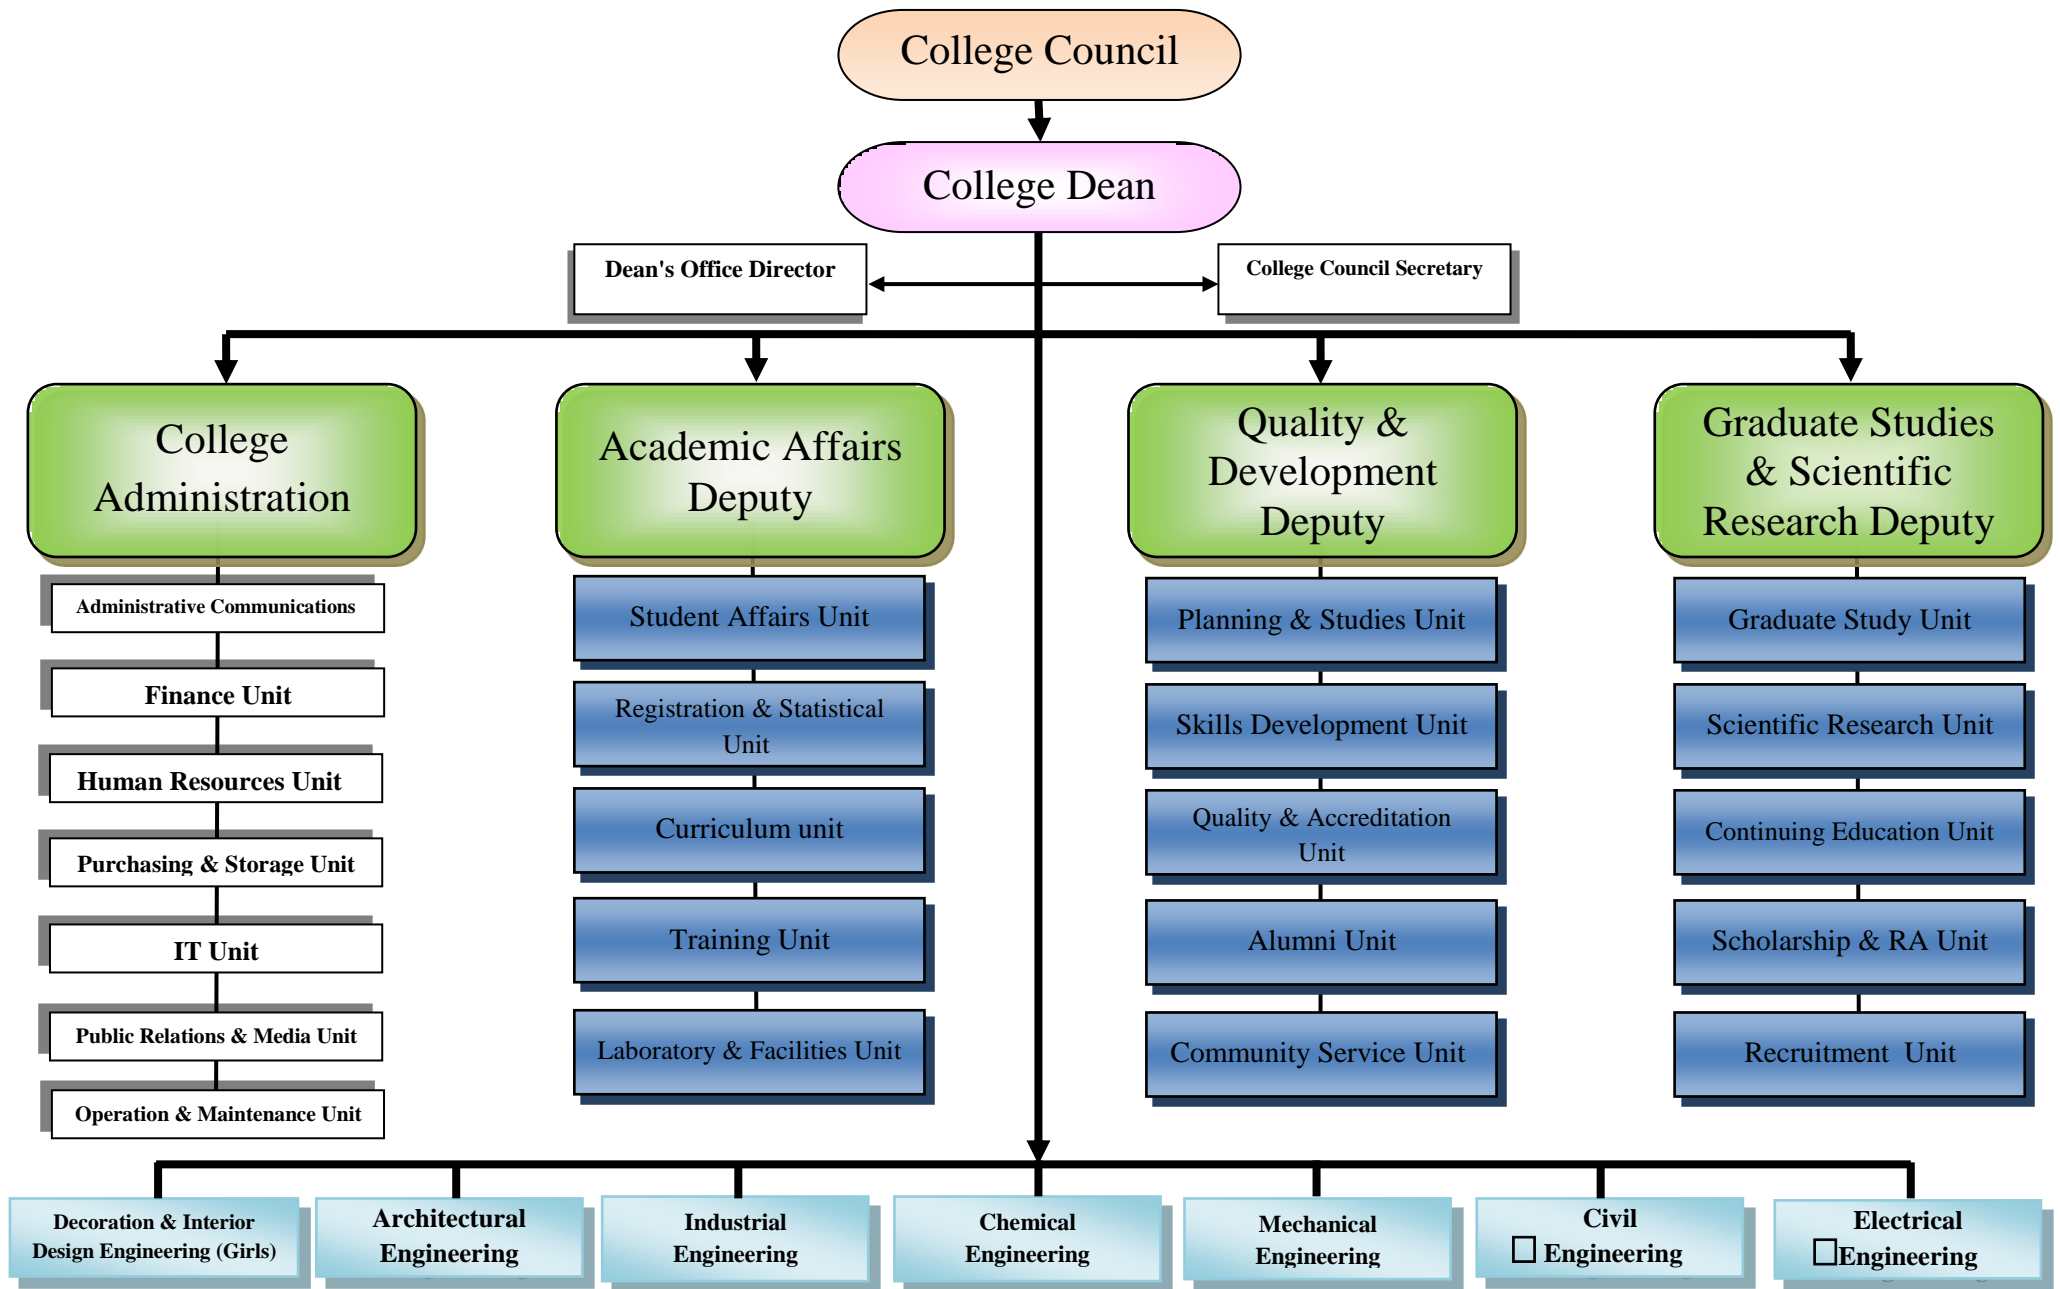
College Council

College Dean

Dean's Office Director

College Council Secretary

College Administration

Administrative Communications

Finance Unit

Human Resources Unit

Purchasing & Storage Unit

IT Unit

Public Relations & Media Unit

Operation & Maintenance Unit

Academic Affairs Deputy

Student Affairs Unit

Registration & Statistical Unit

Curriculum unit

Training Unit

Laboratory & Facilities Unit

Quality & Development Deputy

Planning & Studies Unit

Skills Development Unit

Quality & Accreditation Unit

Alumni Unit

Community Service Unit

Graduate Studies & Scientific Research Deputy

Graduate Study Unit

Scientific Research Unit

Continuing Education Unit

Scholarship & RA Unit

Recruitment Unit

Decoration & Interior Design Engineering (Girls)

Architectural Engineering

Industrial Engineering

Chemical Engineering

Mechanical Engineering

Civil Engineering

Electrical Engineering